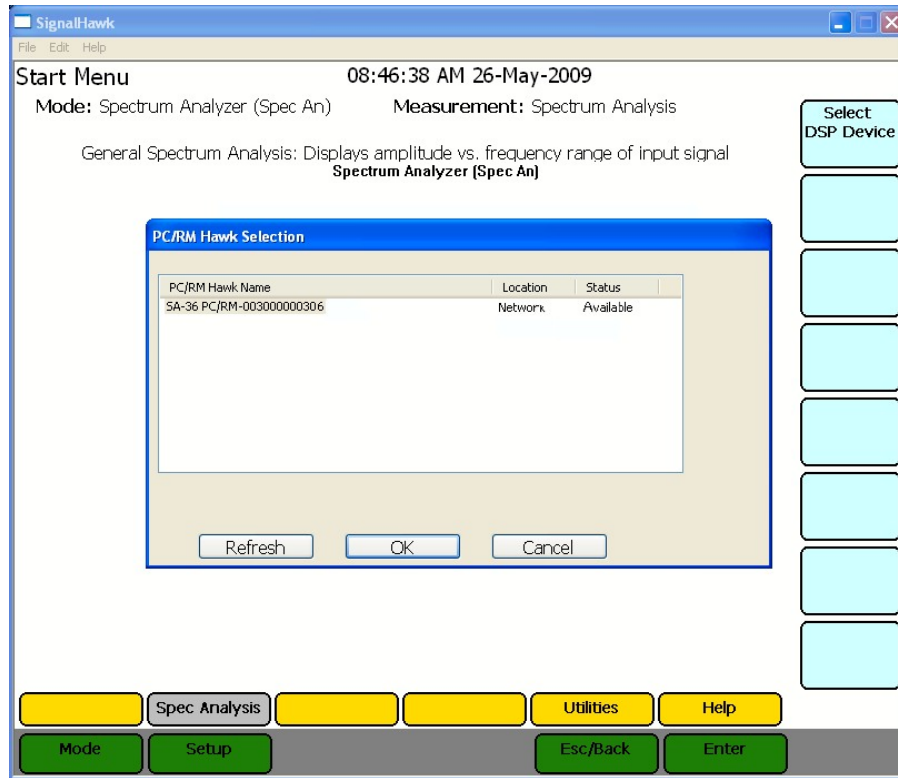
SignalHawk

File Edit Help

Start Menu 08:46:38 AM 26-May-2009

Mode: Spectrum Analyzer (Spec An) Measurement: Spectrum Analysis

General Spectrum Analysis: Displays amplitude vs. frequency range of input signal
Spectrum Analyzer (Spec An)

Select DSP Device

PC/RM Hawk Selection

| PC/RM Hawk Name | Location | Status |
|---|---|---|
| SA-36 PC/RM-003000000306 | Network | Available |

Refresh OK Cancel

Spec Analysis Utilities Help

Mode Setup Esc/Back Enter